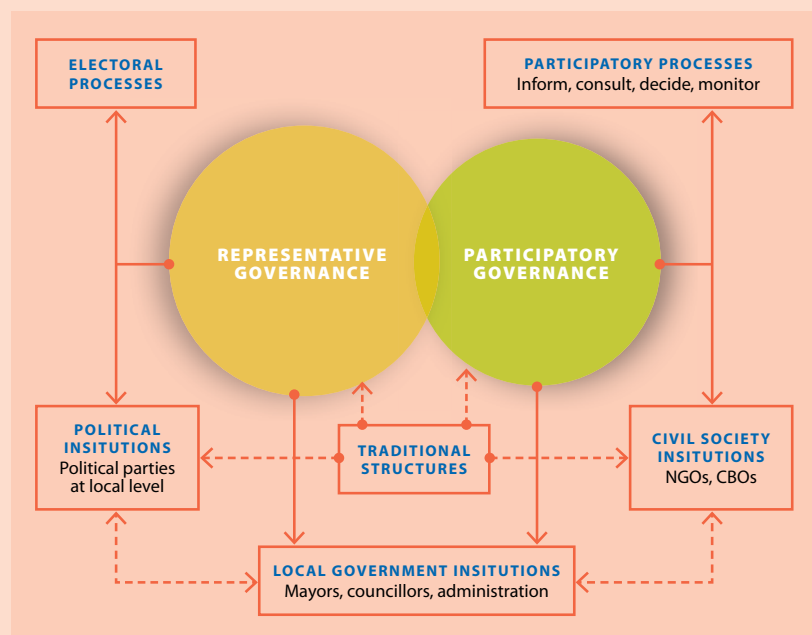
ELECTORAL PROCESSES

PARTICIPATORY PROCESSES
Inform, consult, decide, monitor

REPRESENTATIVE GOVERNANCE

PARTICIPATORY GOVERNANCE

POLITICAL INSITUTIONS
Political parties at local level

TRADITIONAL STRUCTURES

CIVIL SOCIETY INSITUTIONS
NGOs, CBOs

LOCAL GOVERNMENT INSITUTIONS
Mayors, councillors, administration